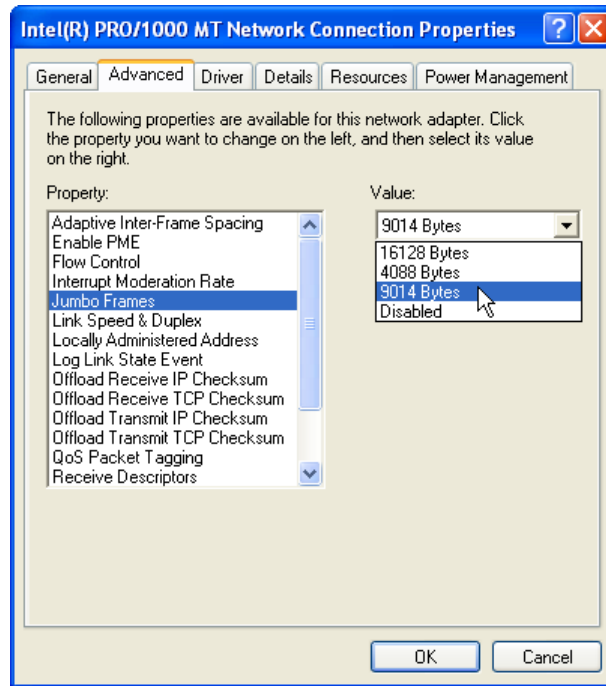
Intel(R) PRO/1000 MT Network Connection Properties

General | Advanced | Driver | Details | Resources | Power Management

The following properties are available for this network adapter. Click the property you want to change on the left, and then select its value on the right.

Property:

Adaptive Inter-Frame Spacing
Enable PME
Flow Control
Interrupt Moderation Rate
Jumbo Frames
Link Speed & Duplex
Locally Administered Address
Log Link State Event
Offload Receive IP Checksum
Offload Receive TCP Checksum
Offload Transmit IP Checksum
Offload Transmit TCP Checksum
QoS Packet Tagging
Receive Descriptors

Value:

9014 Bytes

16128 Bytes
4088 Bytes
9014 Bytes
Disabled

OK | Cancel